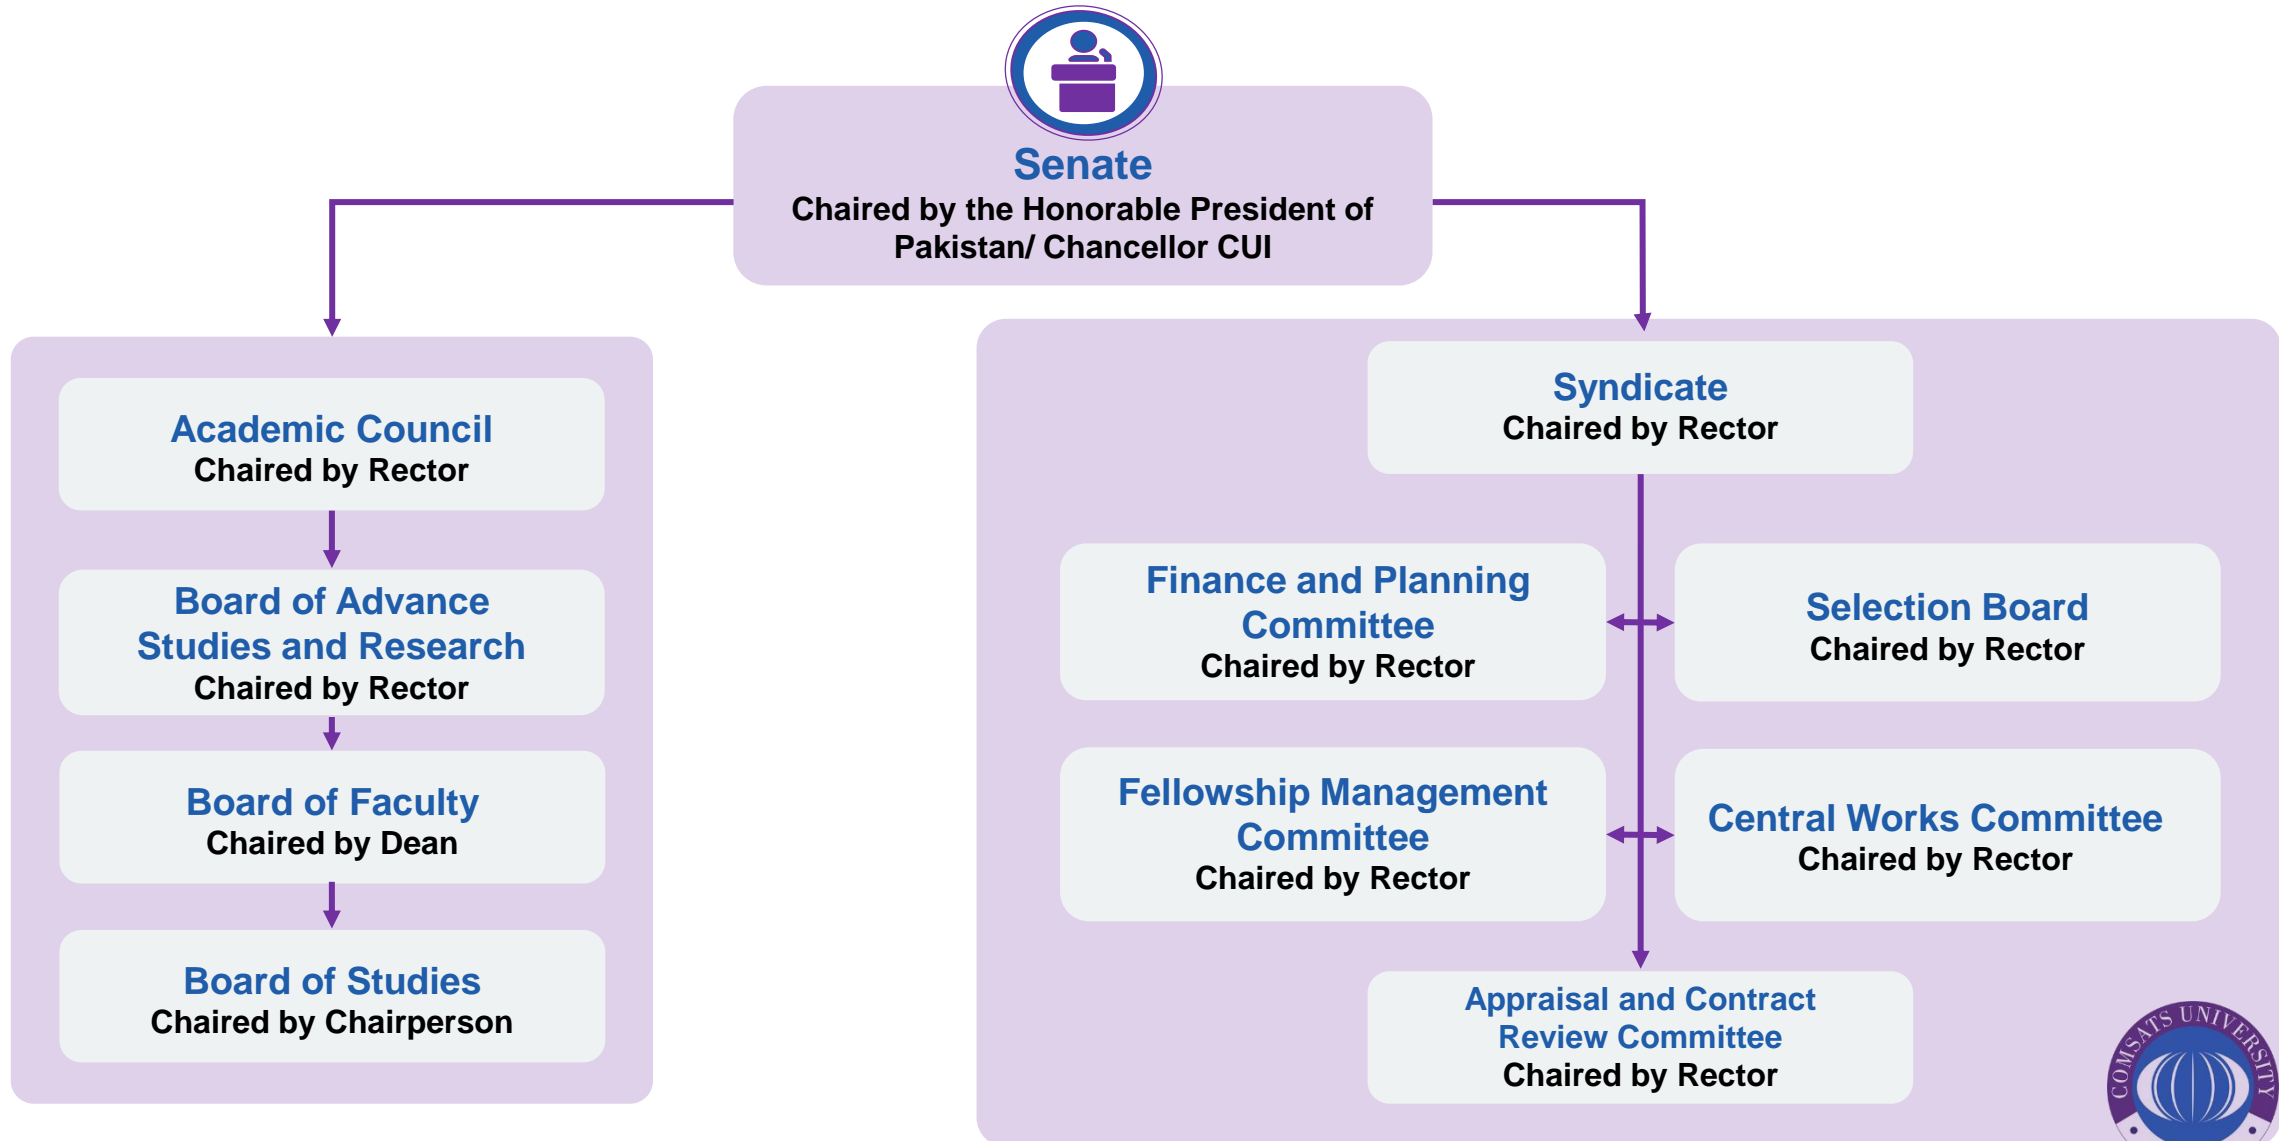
Senate
Chaired by the Honorable President of Pakistan/ Chancellor CUI

Academic Council
Chaired by Rector

Board of Advance Studies and Research
Chaired by Rector

Board of Faculty
Chaired by Dean

Board of Studies
Chaired by Chairperson

Syndicate
Chaired by Rector

Finance and Planning Committee
Chaired by Rector

Selection Board
Chaired by Rector

Fellowship Management Committee
Chaired by Rector

Central Works Committee
Chaired by Rector

Appraisal and Contract Review Committee
Chaired by Rector

COMSATS UNIVERSITY